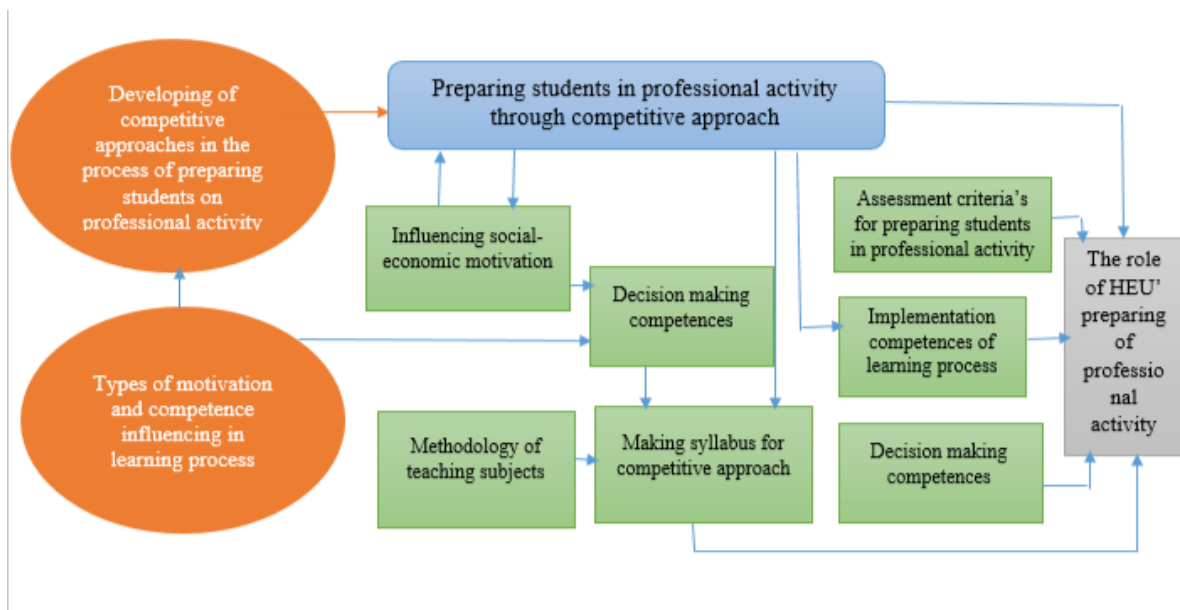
Developing of competitive approaches in the process of preparing students on professional activity

Preparing students in professional activity through competitive approach

Assessment criteria's for preparing students in professional activity

Influencing social-economic motivation

Decision making competences

The role of HEU' preparing of professio nal activity

Implementation competences of learning process

Types of motivation and competence influencing in learning process

Methodology of teaching subjects

Making syllabus for competitive approach

Decision making competences